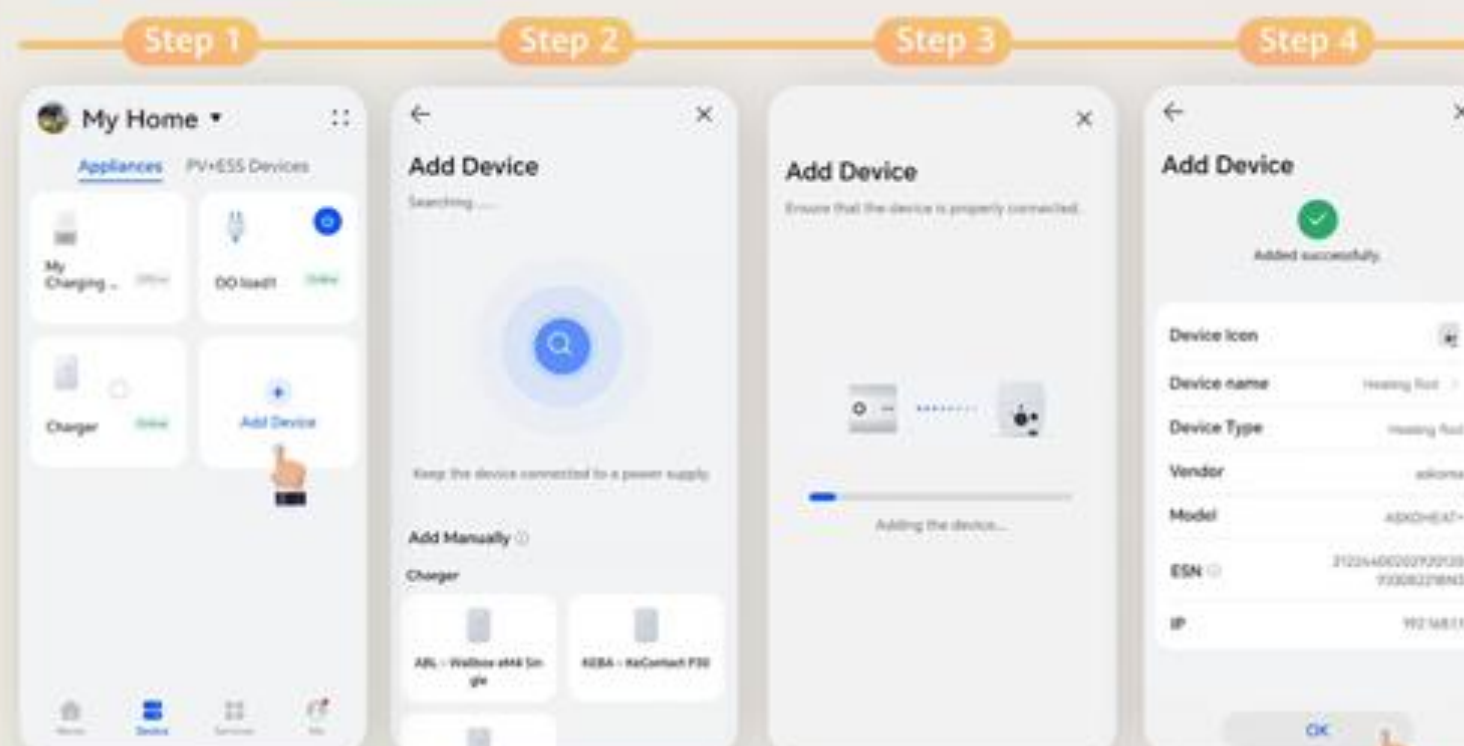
Step 1

My Home ▾

Appliances PV+ESS Devices

My Charging ... Offline

DO load1 Online

Charger Online

Add Device

Device

Step 2

Add Device

Searching ......

Keep the device connected to a power supply.

Add Manually

Charger

ABL - Wallbox eM4 Single

KEBA - KeContact P30

Step 3

Add Device

Ensure that the device is properly connected.

Adding the device...

Step 4

Add Device

Added successfully.

Device Icon

Device name Heating Rod

Device Type Heating Rod

Vendor askoma

Model ASKOHEAT+

ESN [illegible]

IP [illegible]

OK